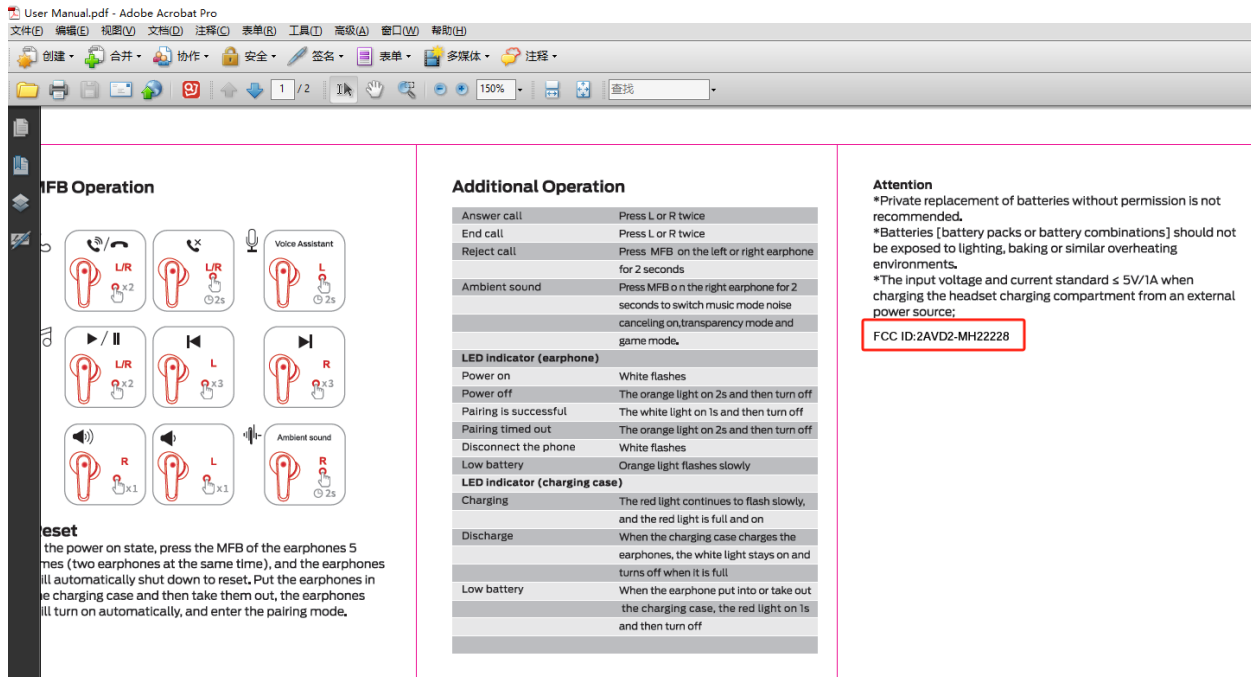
User Manual.pdf - Adobe Acrobat Pro

文件(F) 编辑(E) 视图(V) 文档(D) 注释(C) 表单(R) 工具(T) 高级(A) 窗口(W) 帮助(H)

创建 · 合并 · 协作 · 安全 · 签名 · 表单 · 多媒体 · 注释 ·

1 / 2 150% 查找

MFB Operation

L/R x2

L/R 2s

Voice Assistant L 2s

L/R x2

L x3

R x3

R x1

L x1

Ambient sound R 2s

Reset

the power on state, press the MFB of the earphones 5 mes (two earphones at the same time), and the earphones ill automatically shut down to reset. Put the earphones in he charging case and then take them out, the earphones ill turn on automatically, and enter the pairing mode.

Additional Operation

| Answer call | Press L or R twice |
|---|---|
| End call | Press L or R twice |
| Reject call | Press MFB on the left or right earphone for 2 seconds |
| Ambient sound | Press MFB o n the right earphone for 2 seconds to switch music mode noise canceling on,transparency mode and game mode. |
| LED indicator (earphone) | |
| Power on | White flashes |
| Power off | The orange light on 2s and then turn off |
| Pairing is successful | The white light on 1s and then turn off |
| Pairing timed out | The orange light on 2s and then turn off |
| Disconnect the phone | White flashes |
| Low battery | Orange light flashes slowly |
| LED indicator (charging case) | |
| Charging | The red light continues to flash slowly, and the red light is full and on |
| Discharge | When the charging case charges the earphones, the white light stays on and turns off when it is full |
| Low battery | When the earphone put into or take out the charging case, the red light on 1s and then turn off |

Attention
*Private replacement of batteries without permission is not recommended.
*Batteries [battery packs or battery combinations] should not be exposed to lighting, baking or similar overheating environments.
*The input voltage and current standard ≤ 5V/1A when charging the headset charging compartment from an external power source;

FCC ID:2AVD2-MH22228